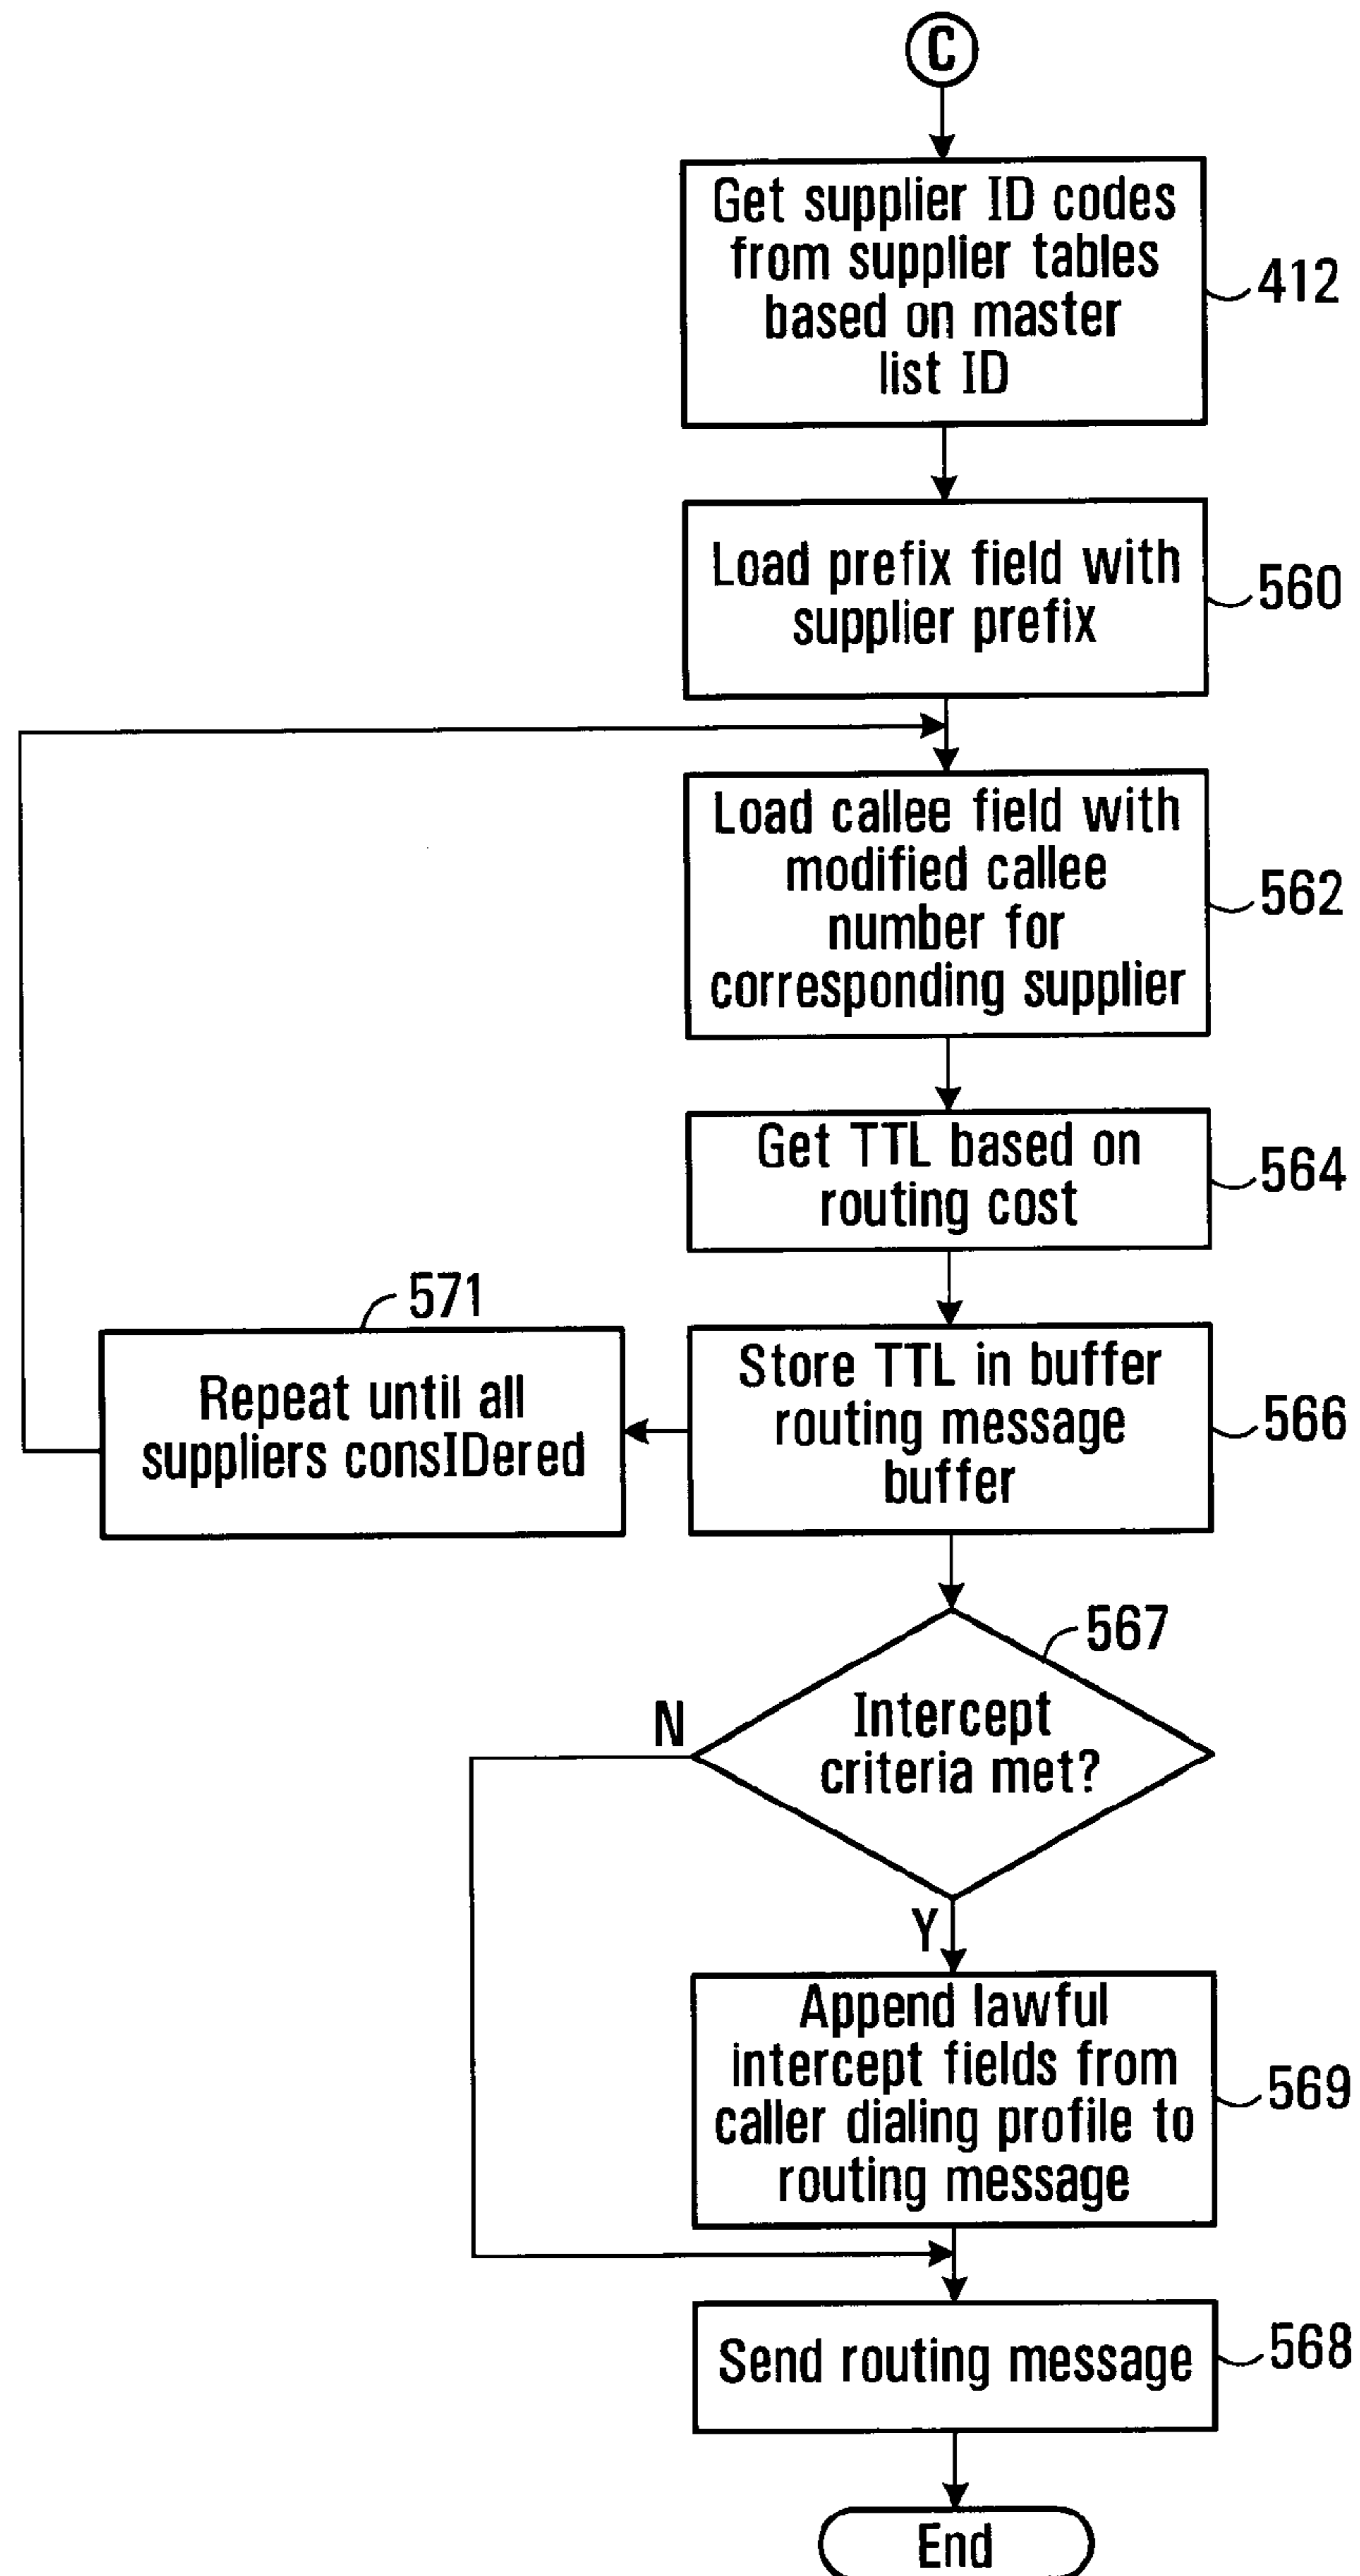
C

Get supplier ID codes from supplier tables based on master list ID

412

Load prefix field with supplier prefix

560

Load callee field with modified callee number for corresponding supplier

562

Get TTL based on routing cost

564

571

Repeat until all suppliers consIDered

Store TTL in buffer routing message buffer

566

567

N

Intercept criteria met?

Y

Append lawful intercept fields from caller dialing profile to routing message

569

Send routing message

568

End